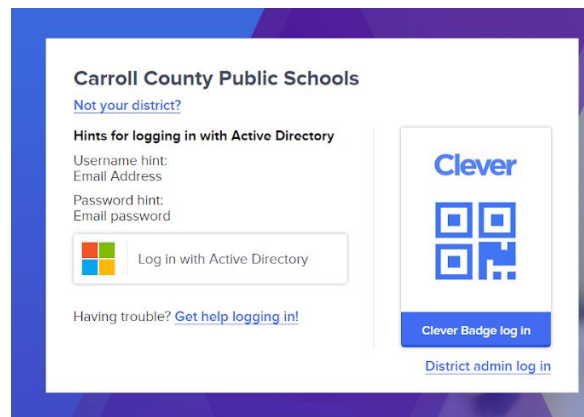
Carroll County Public Schools

Not your district?

Hints for logging in with Active Directory

Username hint:
Email Address

Password hint:
Email password

Log in with Active Directory

Having trouble? Get help logging in!

Clever

Clever Badge log in

District admin log in